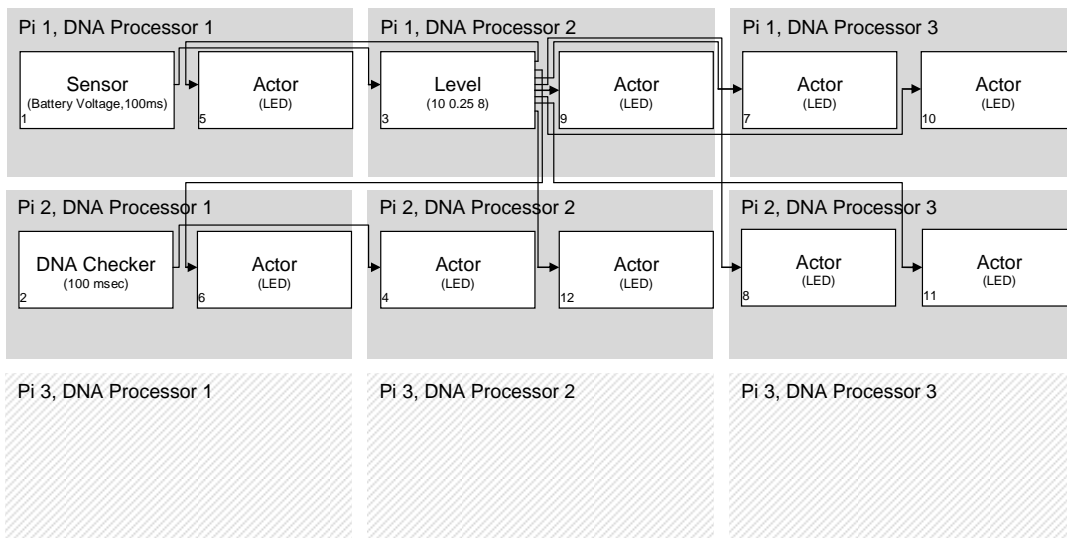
Pi 1, DNA Processor 1

Sensor
(Battery Voltage,100ms)
1

Actor
(LED)
5

Pi 1, DNA Processor 2

Level
(10 0.25 8)
3

Actor
(LED)
9

Pi 1, DNA Processor 3

Actor
(LED)
7

Actor
(LED)
10

Pi 2, DNA Processor 1

DNA Checker
(100 msec)
2

Actor
(LED)
6

Pi 2, DNA Processor 2

Actor
(LED)
4

Actor
(LED)
12

Pi 2, DNA Processor 3

Actor
(LED)
8

Actor
(LED)
11

Pi 3, DNA Processor 1

Pi 3, DNA Processor 2

Pi 3, DNA Processor 3